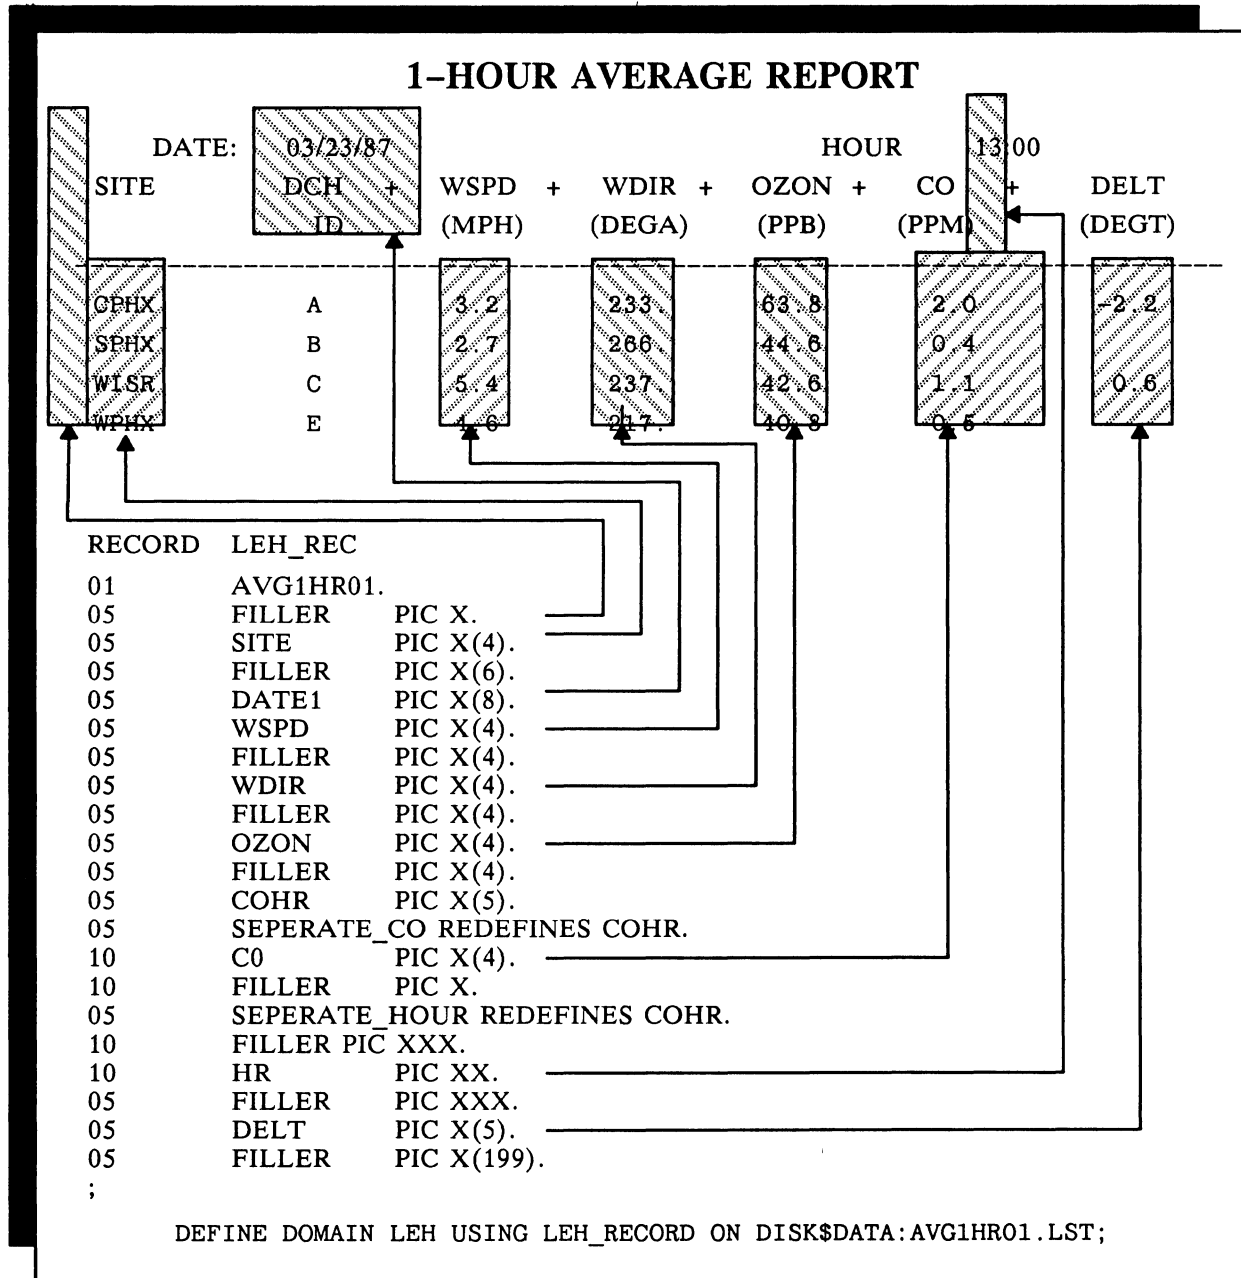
1-HOUR AVERAGE REPORT

DATE: 03/23/87 HOUR 13:00

| SITE | DCH + ID | WSPD + (MPH) | WDIR + (DEGA) | OZON + (PPB) | CO + (PPM) | DELT (DEGT) |
|---|---|---|---|---|---|---|
| CPHX | A | 3.2 | 233. | 63.8 | 2.0 | -2.2 |
| SPHX | B | 2.7 | 266. | 44.6 | 0.4 | |
| WISR | C | 5.4 | 237. | 42.6 | 1.1 | 0.6 |
| WPHX | E | 1.6 | 217. | 40.8 | 0.5 | |

RECORD LEH_REC
01 AVG1HR01.
05 FILLER PIC X.
05 SITE PIC X(4).
05 FILLER PIC X(6).
05 DATE1 PIC X(8).
05 WSPD PIC X(4).
05 FILLER PIC X(4).
05 WDIR PIC X(4).
05 FILLER PIC X(4).
05 OZON PIC X(4).
05 FILLER PIC X(4).
05 COHR PIC X(5).
05 SEPERATE_CO REDEFINES COHR.
10 C0 PIC X(4).
10 FILLER PIC X.
05 SEPERATE_HOUR REDEFINES COHR.
10 FILLER PIC XXX.
10 HR PIC XX.
05 FILLER PIC XXX.
05 DELT PIC X(5).
05 FILLER PIC X(199).
;

DEFINE DOMAIN LEH USING LEH_RECORD ON DISK$DATA:AVG1HR01.LST;